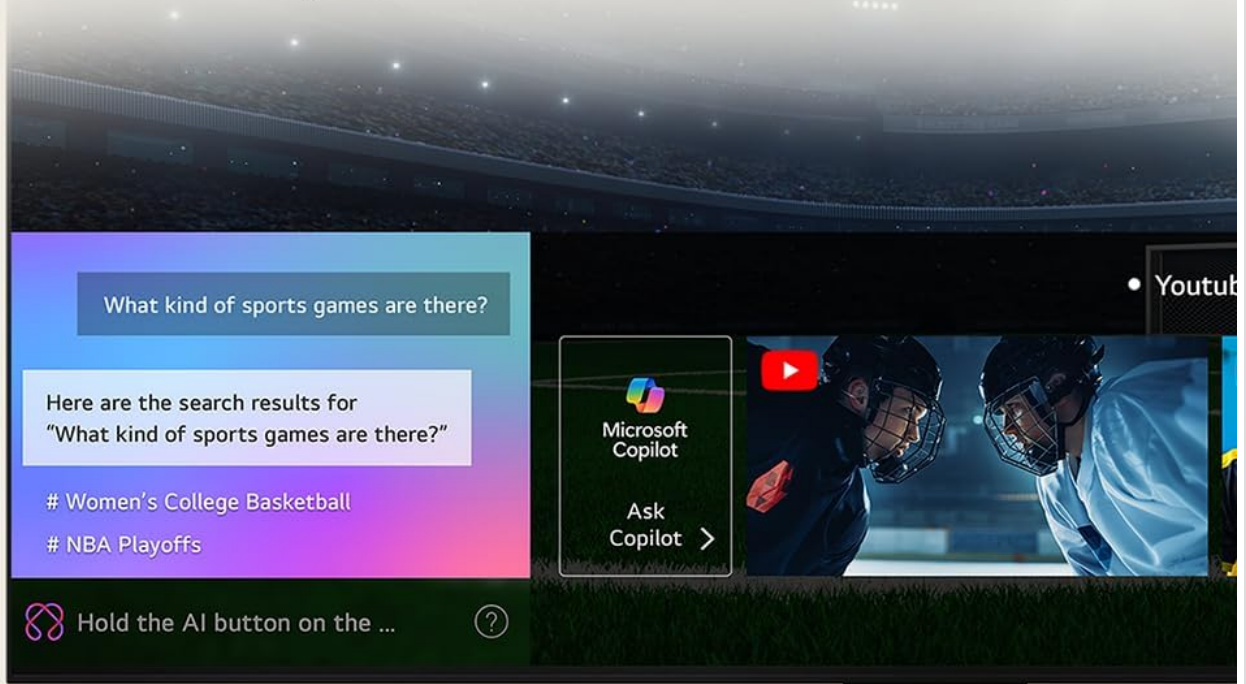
What kind of sports games are there?

Here are the search results for "What kind of sports games are there?"

# Women's College Basketball

# NBA Playoffs

Hold the AI button on the ...

Youtub

Microsoft Copilot

Ask Copilot